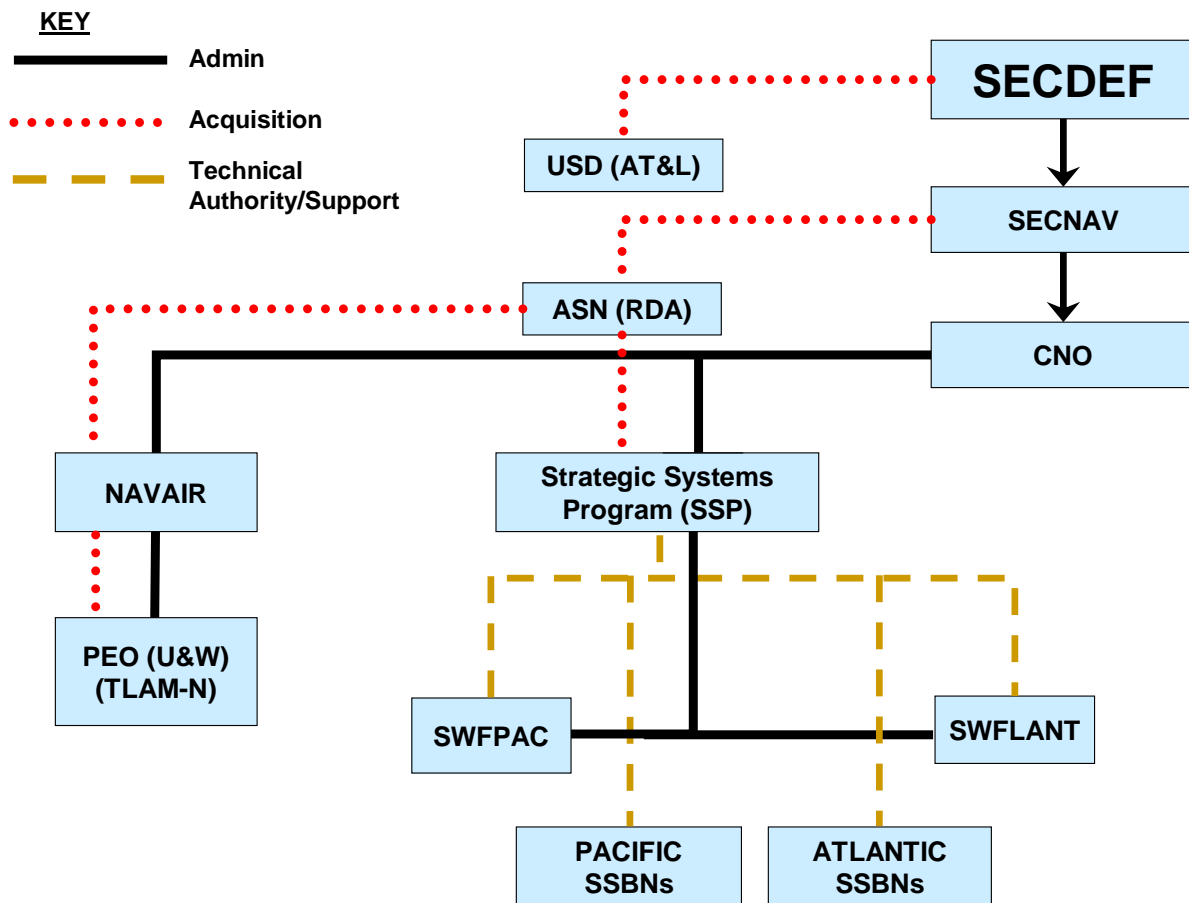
KEY

Admin

Acquisition

Technical Authority/Support

SECDEF

USD (AT&L)

SECNAV

ASN (RDA)

CNO

NAVAIR

Strategic Systems Program (SSP)

PEO (U&W) (TLAM-N)

SWFPAC

SWFLANT

PACIFIC SSBNs

ATLANTIC SSBNs